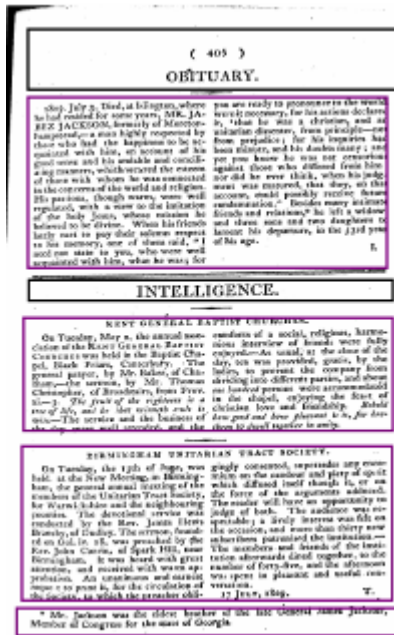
( 405 )

OBITUARY.

1805. July 5. Died, at Islington, where he had resided for some years, MR. JABEZ JACKSON, formerly of Mereton-hampstead,—a man highly respected by those who had the happiness to be acquainted with him, on account of his good sense and his amiable and conciliating manners, which secured the esteem of those with whom he was conversant in the concerns of the world and religion. His passions, though warm, were well governed, with a view to the imitation of the holy Jesus, whose mission he believed to be divine. When his friends lately met to pay their solemn respect to his memory, one of them said, "I need not state to you, who were well acquainted with him, what he was, for you are ready to pronounce as the world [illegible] necessary, for his actions declared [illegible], 'that he was a christian, and an unitarian dissenter, from principle—not from prejudice; for his inquiries had been diligent, and his doubts many; and yet you know he was not censorious against those who differed from him; nor did he ever think, when his judgment was matured, that they, on this account, could possibly receive future condemnation." Besides many intimate friends and relations, he left a widow and three sons and two daughters to lament his departure, in the 53rd year of his age.

T.

INTELLIGENCE.

KENT GENERAL BAPTIST CHURCHES.

On Tuesday, May 2, the annual association of the KENT GENERAL BAPTIST CHURCHES was held in the Baptist Chapel, Black Friars, Canterbury. The general pastor, by Mr. Baker, of Chatham,—the sermon, by Mr. Thomas Christopher, of Broadstairs, from Prov. xi. 30. The fruit of the righteous is a tree of life, and he that winneth souls is wise.—The service and the business of the day were well attended, and the conclusion of a social, religious, harmonious interview of friends were fully enjoyed.—As usual, at the close of the day, tea was provided, gratis, by the ladies, to prevent the company from dividing into different parties, and also to the leading of persons with accommodation in the chapel, enjoying the feast of christian love and friendship. Behold how good and how pleasant it is, for brethren to dwell together in unity.

BIRMINGHAM UNITARIAN TRACT SOCIETY.

On Tuesday, the 13th of June, was held, at the New Meeting, in Birmingham, the general annual meeting of the members of the Unitarian Tract Society, for Warwickshire and the neighbouring counties. The devotional service was conducted by the Rev. James Hews Bransby, of Dudley. The sermon, founded on Gal. iv. 18, was preached by the Rev. John Corrie, of Spark Hill, near Birmingham. It was heard with great attention, and received with warm approbation. An unanimous and earnest request to print it, for the circulation of the Society, to which the preacher obligingly consented, supersedes any remarks on the excellence and piety of spirit which diffused itself through it, or the force of the arguments adduced. The reader will have an opportunity to judge of both. The audience was respectable; a lively interest was felt on the occasion, and more than thirty new subscribers patronized the institution. The members and friends of the institution afterwards dined together, to the number of forty-five, and the afternoon was spent in pleasant and useful conversation.

17 June, 1809. T.

* Mr. Jackson was the elder brother of the late General James Jackson, Member of Congress for the state of Georgia.